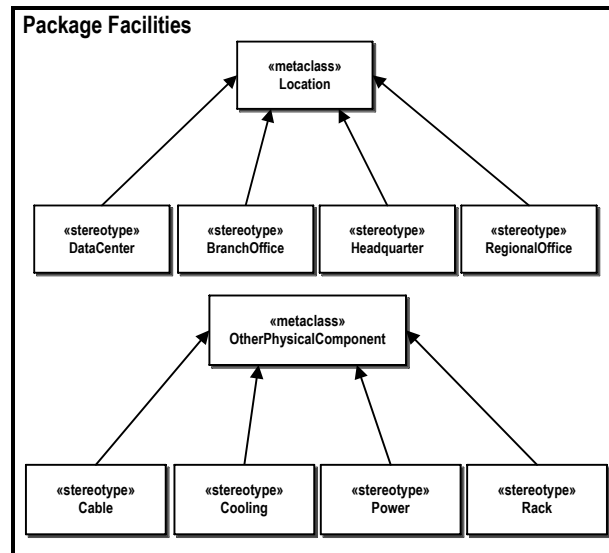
Package Facilities

«metaclass»
Location

«stereotype»
DataCenter

«stereotype»
BranchOffice

«stereotype»
Headquarter

«stereotype»
RegionalOffice

«metaclass»
OtherPhysicalComponent

«stereotype»
Cable

«stereotype»
Cooling

«stereotype»
Power

«stereotype»
Rack